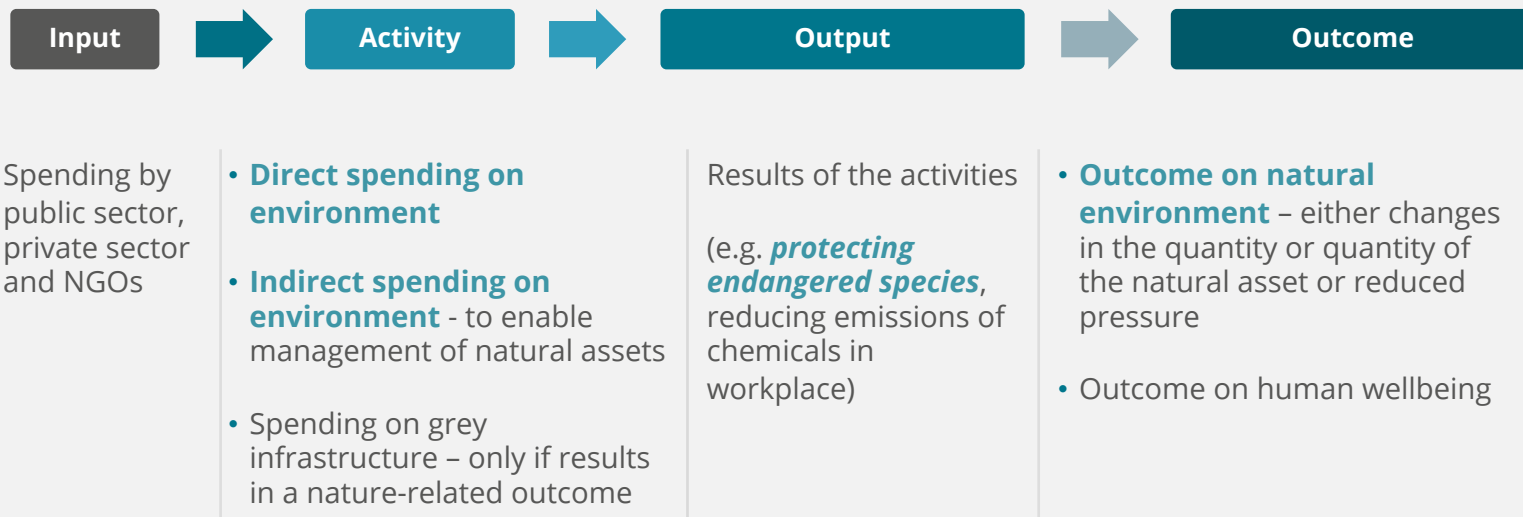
Input

Activity

Output

Outcome

Spending by public sector, private sector and NGOs

• Direct spending on environment

• Indirect spending on environment - to enable management of natural assets

• Spending on grey infrastructure – only if results in a nature-related outcome

Results of the activities

(e.g. *protecting endangered species*, reducing emissions of chemicals in workplace)

• Outcome on natural environment – either changes in the quantity or quantity of the natural asset or reduced pressure

• Outcome on human wellbeing